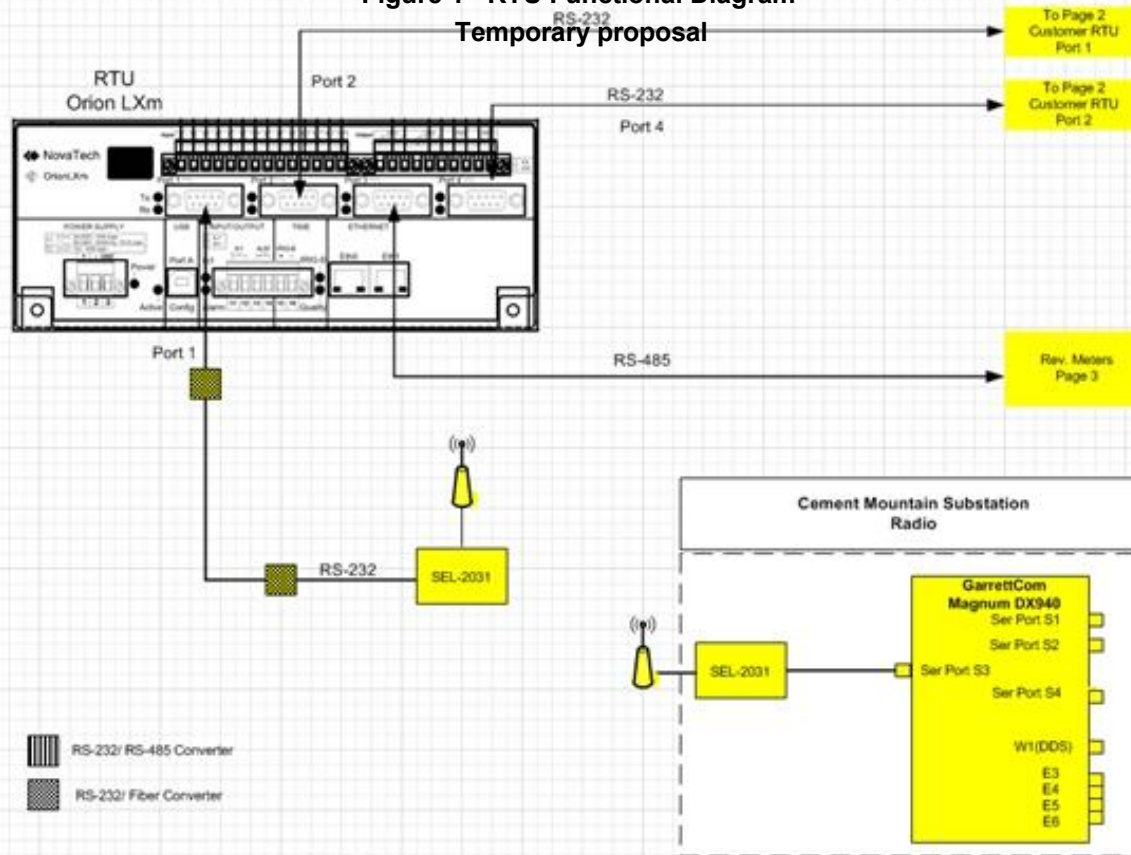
Figure 1 - RTU Functional Diagram
Temporary proposal

RS-232

To Page 2
Customer RTU
Port 1

RTU
Orion LXm

Port 2

RS-232

To Page 2
Customer RTU
Port 2

Port 4

NovaTech
OrionLXm

Tx
Rx

POWER SUPPLY
USB
INPUT/OUTPUT
TIME
ETHERNET

Power
Port A
Active
Config
Alarm
Quality
Eth0
Eth1

1 2 3

Port 1

RS-485

Rev. Meters
Page 3

Cement Mountain Substation
Radio

RS-232

SEL-2031

GarrettCom
Magnum DX940
Ser Port S1
Ser Port S2
Ser Port S3
Ser Port S4
W1(DDS)
E3
E4
E5
E6

SEL-2031

RS-232/ RS-485 Converter

RS-232/ Fiber Converter